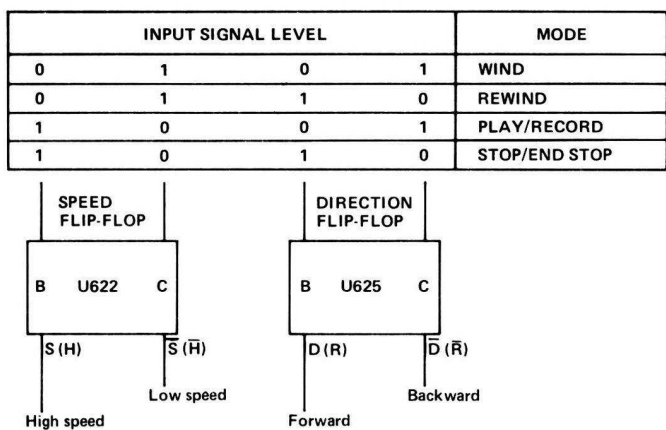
| INPUT SIGNAL LEVEL | | | | MODE |
|---|---|---|---|---|
| 0 | 1 | 0 | 1 | WIND |
| 0 | 1 | 1 | 0 | REWIND |
| 1 | 0 | 0 | 1 | PLAY/RECORD |
| 1 | 0 | 1 | 0 | STOP/END STOP |

SPEED FLIP-FLOP

B U622 C

S (H) $\overline{S}$ ($\overline{H}$)

Low speed

High speed

DIRECTION FLIP-FLOP

B U625 C

D (R) $\overline{D}$ ($\overline{R}$)

Backward

Forward